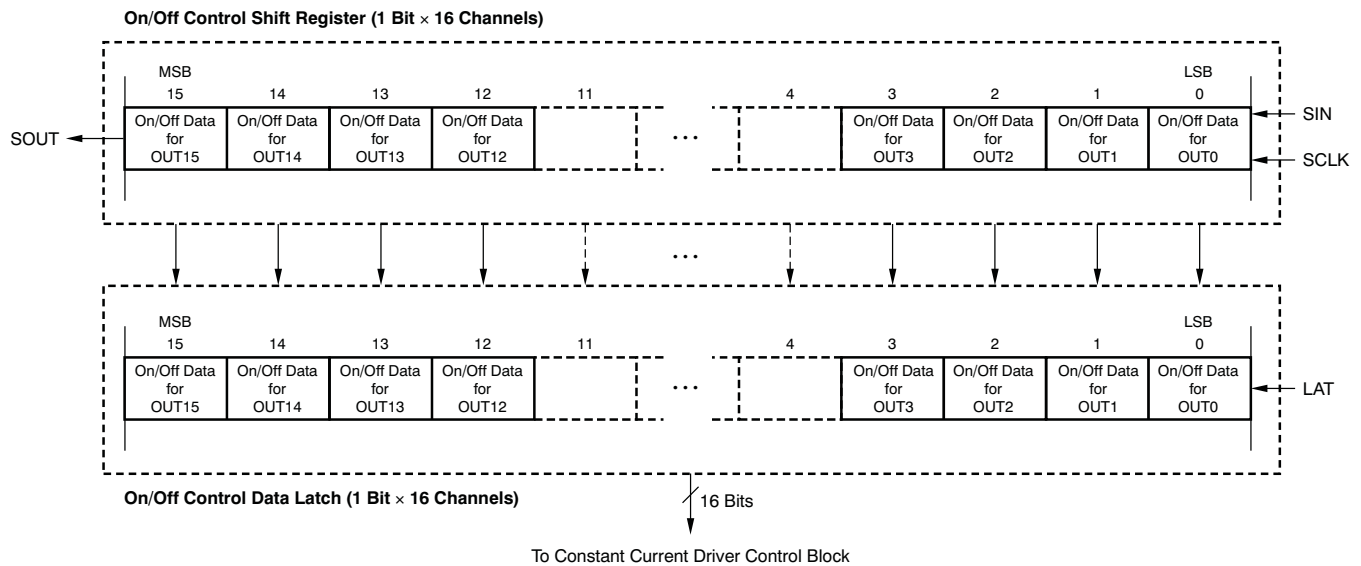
On/Off Control Shift Register (1 Bit $\times$ 16 Channels)

MSB
15 14 13 12 11 4 3 2 1 0
LSB

SOUT

On/Off Data for OUT15

On/Off Data for OUT14

On/Off Data for OUT13

On/Off Data for OUT12

...

On/Off Data for OUT3

On/Off Data for OUT2

On/Off Data for OUT1

On/Off Data for OUT0

SIN

SCLK

...

MSB
15 14 13 12 11 4 3 2 1 0
LSB

On/Off Data for OUT15

On/Off Data for OUT14

On/Off Data for OUT13

On/Off Data for OUT12

...

On/Off Data for OUT3

On/Off Data for OUT2

On/Off Data for OUT1

On/Off Data for OUT0

LAT

On/Off Control Data Latch (1 Bit $\times$ 16 Channels)

16 Bits

To Constant Current Driver Control Block